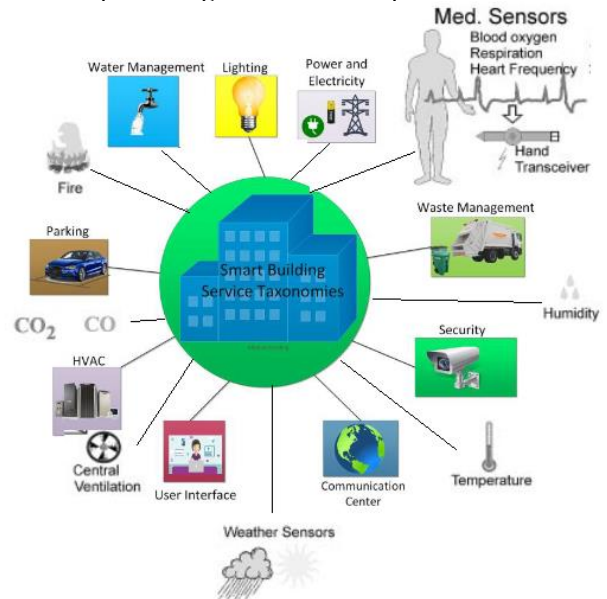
Med. Sensors
Blood oxygen
Respiration
Heart Frequency

Hand Transceiver

Water Management

Lighting

Power and Electricity

Fire

Parking

Smart Building Service Taxonomies

Waste Management

Humidity

$CO_2$ CO

HVAC

Security

Central Ventilation

User Interface

Communication Center

Temperature

Weather Sensors